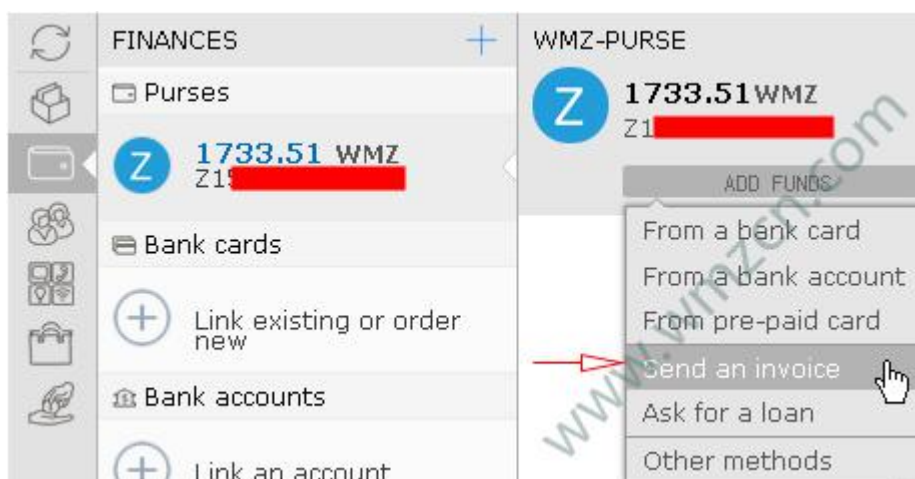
FINANCES +

Purses

Z 1733.51 WMZ
Z15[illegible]

Bank cards

Link existing or order new

Bank accounts

Link an account

WMZ-PURSE

Z 1733.51 WMZ
Z1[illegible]

ADD FUNDS

From a bank card
From a bank account
From pre-paid card
Send an invoice
Ask for a loan
Other methods

www.wmzcn.com